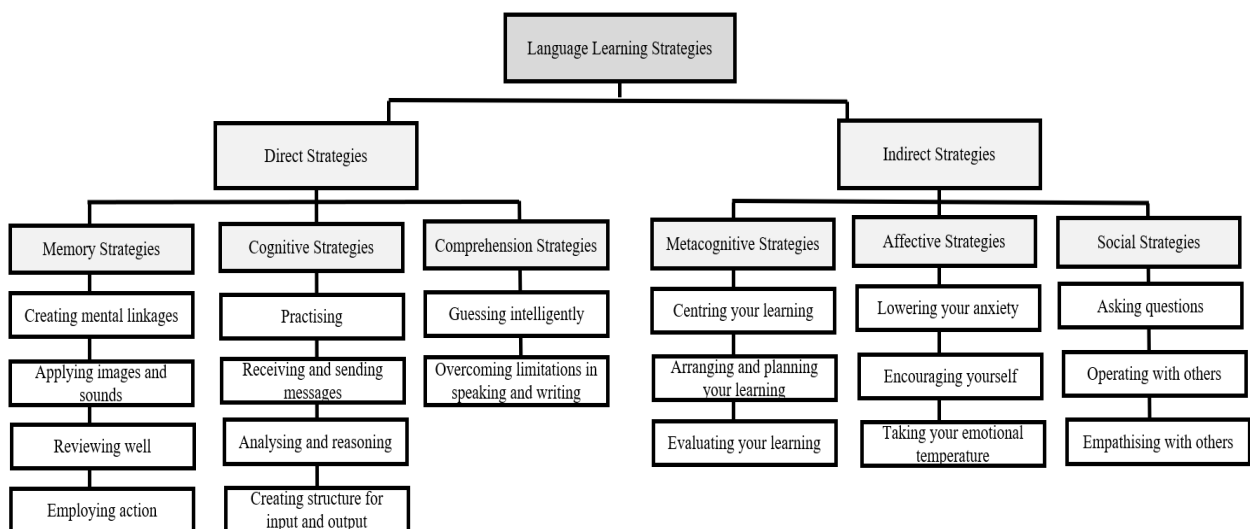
Language Learning Strategies

Direct Strategies

Indirect Strategies

Memory Strategies

Creating mental linkages

Applying images and sounds

Reviewing well

Employing action

Cognitive Strategies

Practising

Receiving and sending messages

Analysing and reasoning

Creating structure for input and output

Comprehension Strategies

Guessing intelligently

Overcoming limitations in speaking and writing

Metacognitive Strategies

Centring your learning

Arranging and planning your learning

Evaluating your learning

Affective Strategies

Lowering your anxiety

Encouraging yourself

Taking your emotional temperature

Social Strategies

Asking questions

Operating with others

Empathising with others